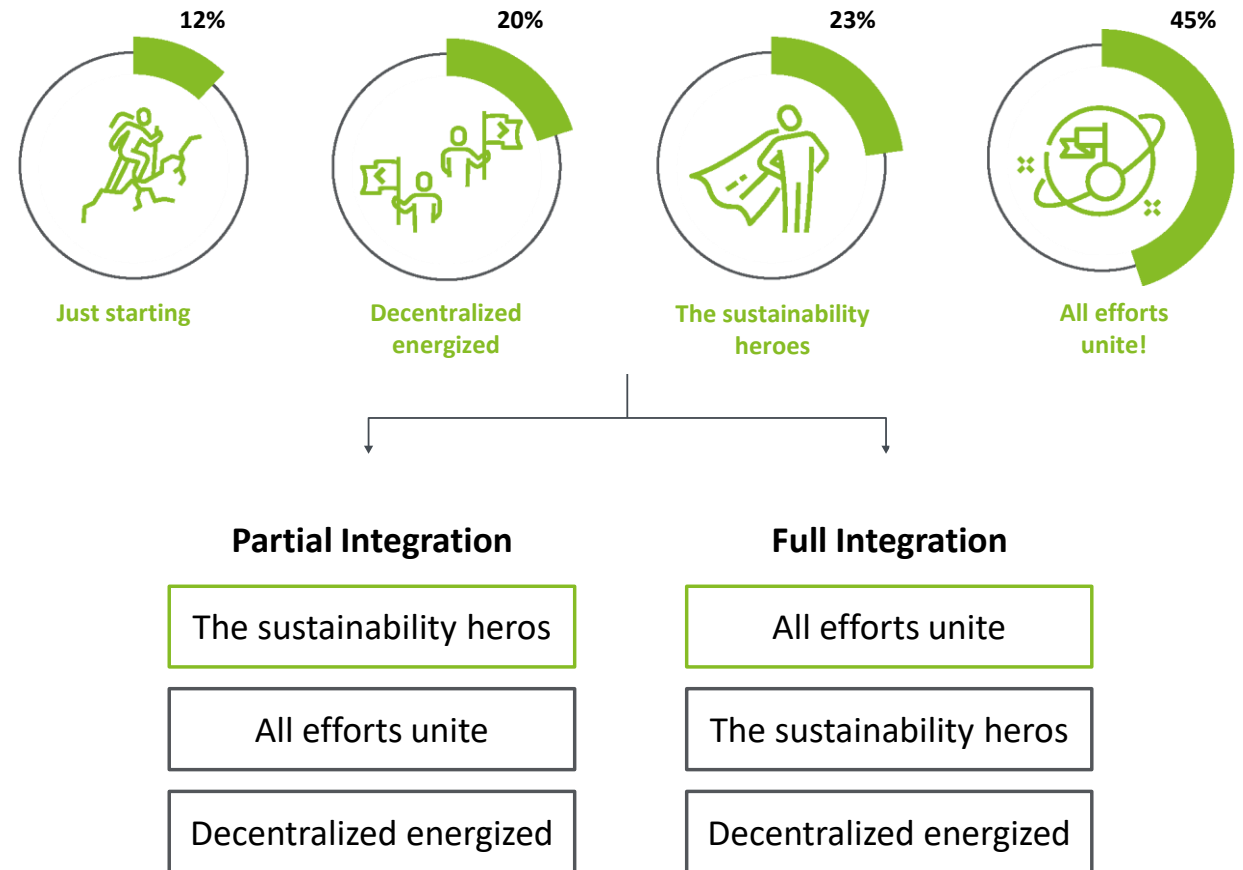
12%

Just starting

20%

Decentralized energized

23%

The sustainability heroes

45%

All efforts unite!

Partial Integration

The sustainability heros

All efforts unite

Decentralized energized

Full Integration

All efforts unite

The sustainability heros

Decentralized energized